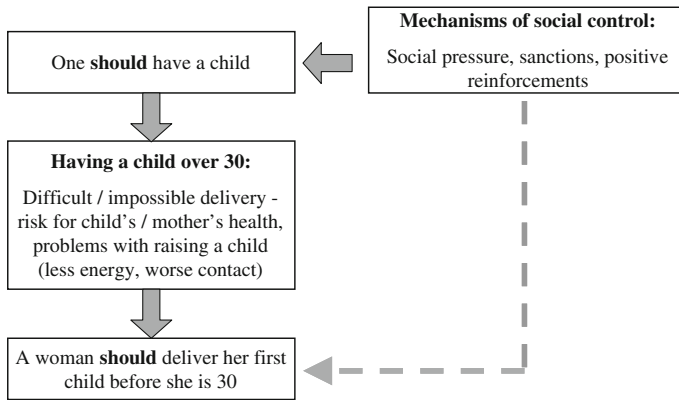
Mechanisms of social control:

Social pressure, sanctions, positive reinforcements

One should have a child

Having a child over 30:

Difficult / impossible delivery - risk for child's / mother's health, problems with raising a child (less energy, worse contact)

A woman should deliver her first child before she is 30